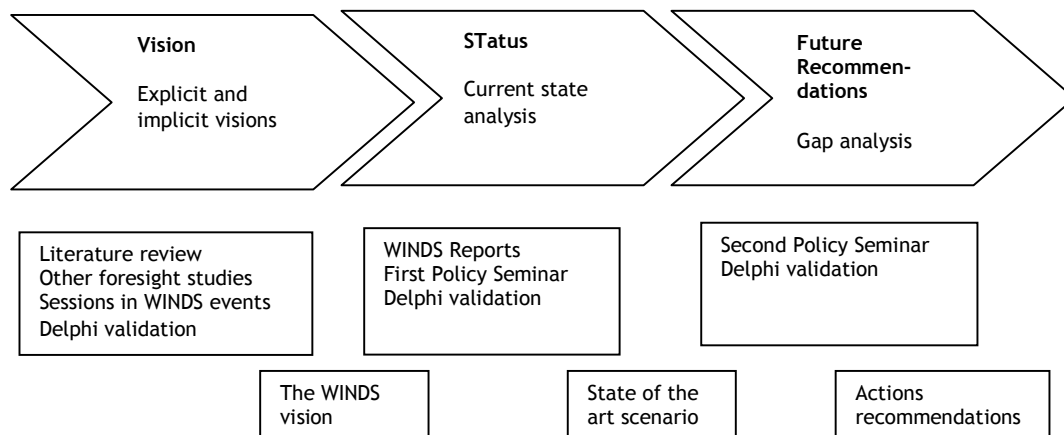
**Vision**

Explicit and implicit visions

**STatus**

Current state analysis

**Future Recommendations**

Gap analysis

Literature review
Other foresight studies
Sessions in WINDS events
Delphi validation

WINDS Reports
First Policy Seminar
Delphi validation

Second Policy Seminar
Delphi validation

The WINDS vision

State of the art scenario

Actions recommendations